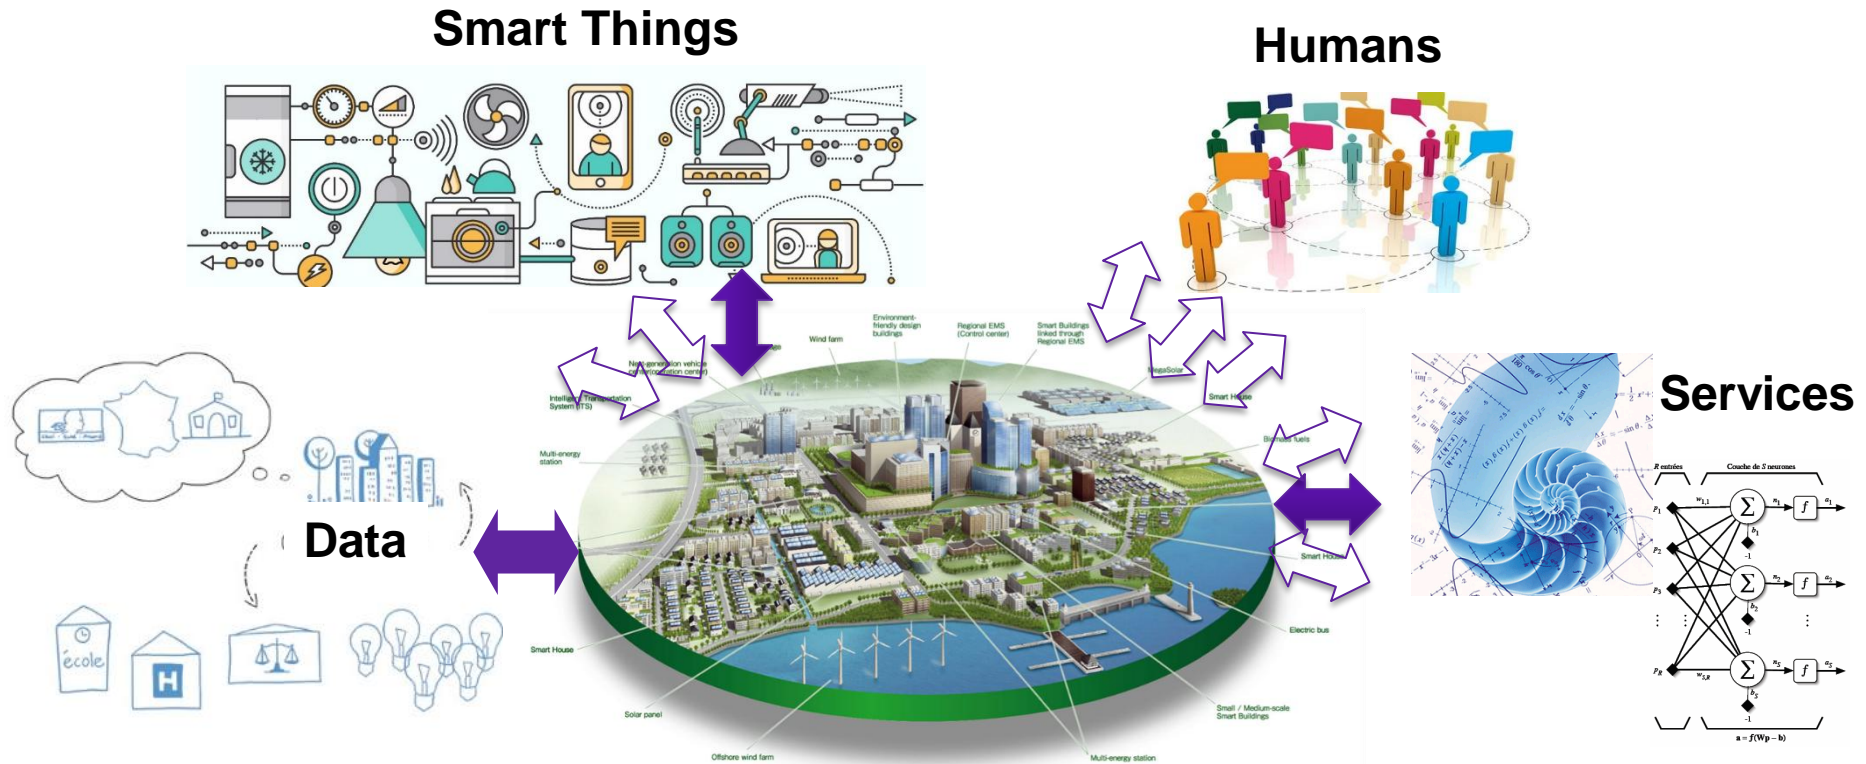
Smart Things

Humans

Services

Data

école

H

Wind farm

Environment-friendly design buildings

Regional EMS (Control center)

Smart Buildings linked through Regional EMS

Next-generation vehicle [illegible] center)

Intelligent Transportation System (ITS)

MegaSolar

Smart House

Multi-energy station

Biomass fuels

Smart House

Smart House

Electric bus

Solar panel

Offshore wind farm

Small / Medium-scale Smart Buildings

Multi-energy station

R entrées

Couche de S neurones

$p_1$

$p_2$

$p_3$

$p_R$

$w_{1,1}$

$w_{S,R}$

$\Sigma$

$n_1$

$n_2$

$n_S$

$f$

$a_1$

$a_2$

$a_S$

$b_1$

$b_2$

$b_S$

-1

-1

-1

$\mathbf{a} = \mathbf{f}(\mathbf{Wp} - \mathbf{b})$